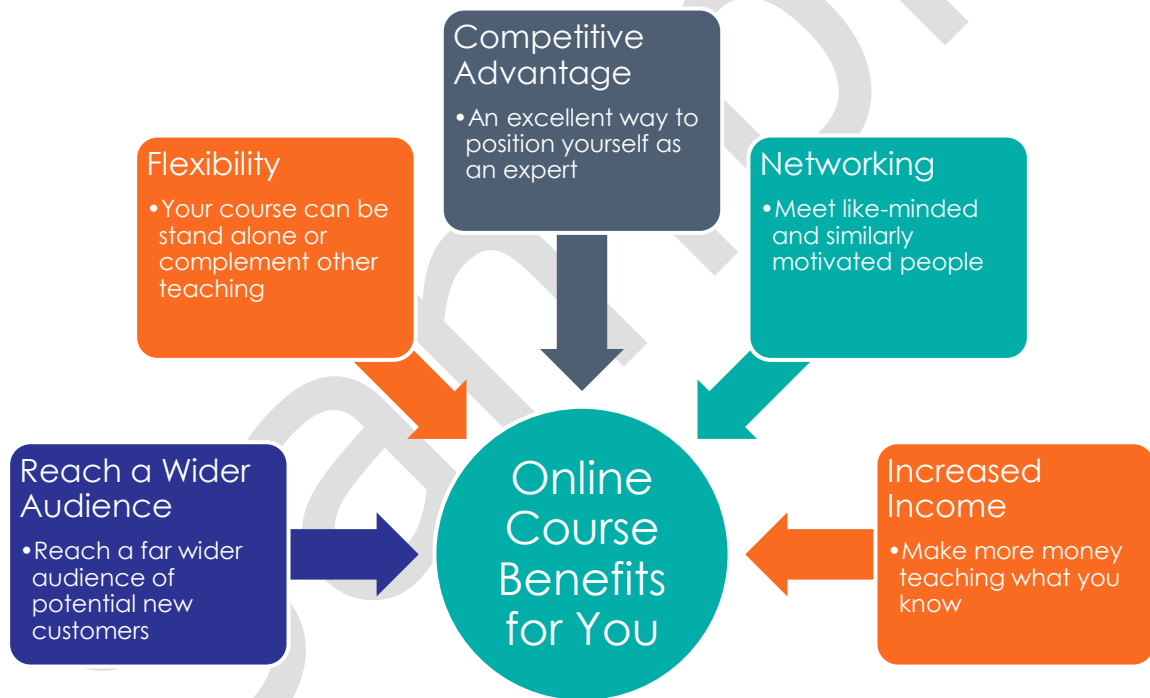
Competitive Advantage

•An excellent way to position yourself as an expert

Flexibility

•Your course can be stand alone or complement other teaching

Networking

•Meet like-minded and similarly motivated people

Reach a Wider Audience

•Reach a far wider audience of potential new customers

Online Course Benefits for You

Increased Income

•Make more money teaching what you know